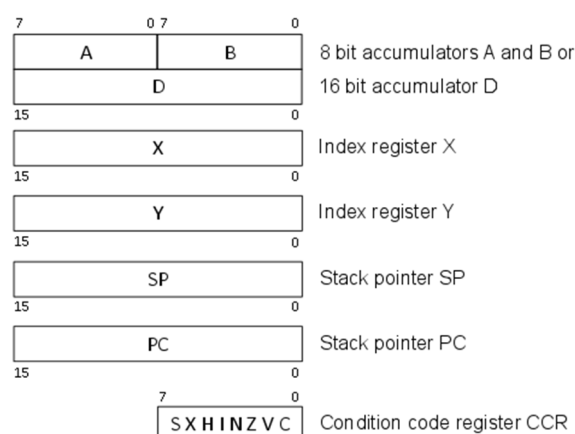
7 0 7 0

A B 8 bit accumulators A and B or

D 16 bit accumulator D

15 0

X Index register X

15 0

Y Index register Y

15 0

SP Stack pointer SP

15 0

PC Stack pointer PC

15 0

7 0

S X H I N Z V C Condition code register CCR